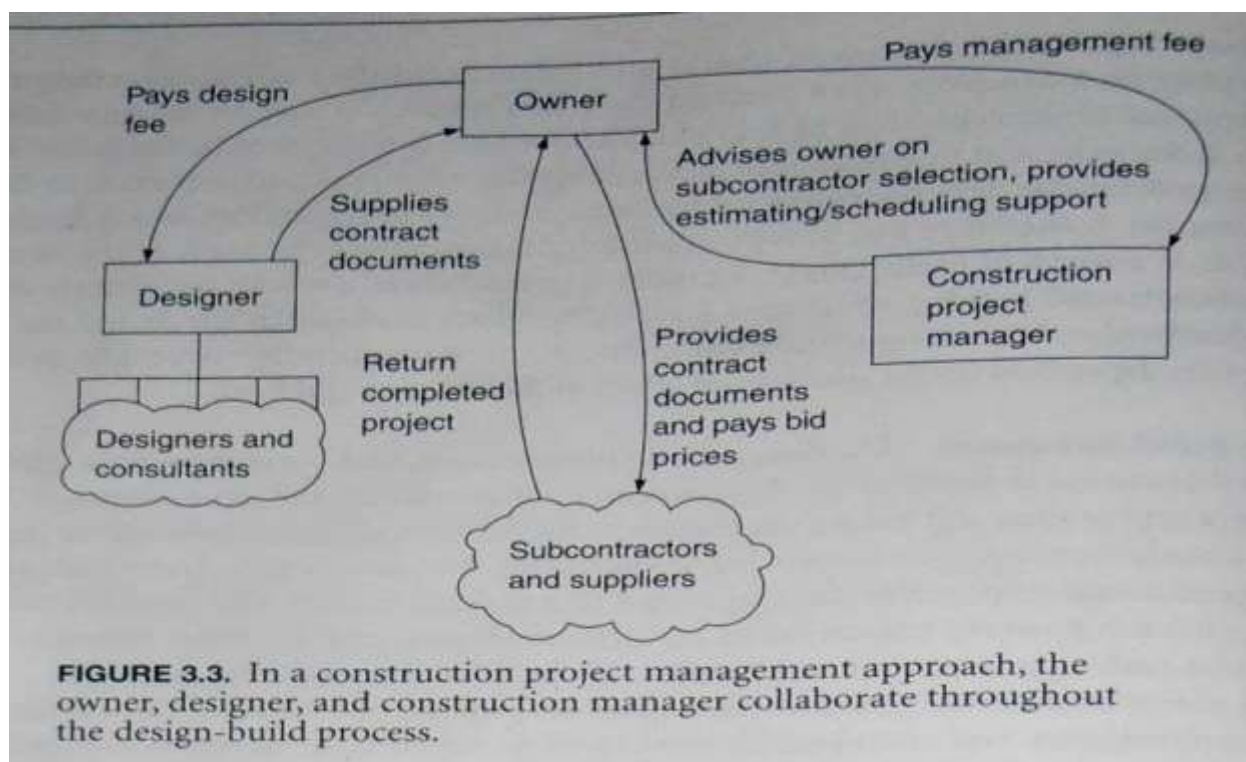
Pays design fee

Owner

Pays management fee

Advises owner on subcontractor selection, provides estimating/scheduling support

Supplies contract documents

Designer

Construction project manager

Provides contract documents and pays bid prices

Return completed project

Designers and consultants

Subcontractors and suppliers

FIGURE 3.3. In a construction project management approach, the owner, designer, and construction manager collaborate throughout the design-build process.